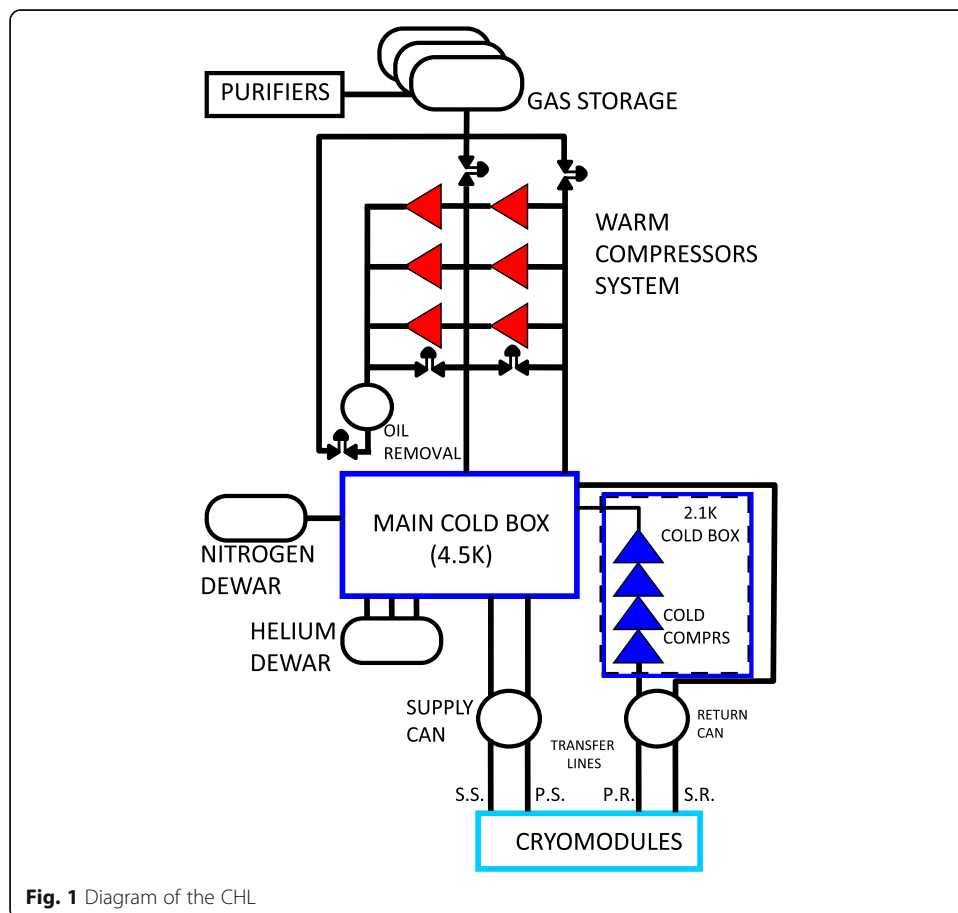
PURIFIERS

GAS STORAGE

WARM COMPRESSORS SYSTEM

OIL REMOVAL

NITROGEN DEWAR

MAIN COLD BOX (4.5K)

2.1K COLD BOX

COLD COMPRS

HELIUM DEWAR

SUPPLY CAN

TRANSFER LINES

RETURN CAN

S.S.

P.S.

P.R.

S.R.

CRYOMODULES

**Fig. 1** Diagram of the CHL